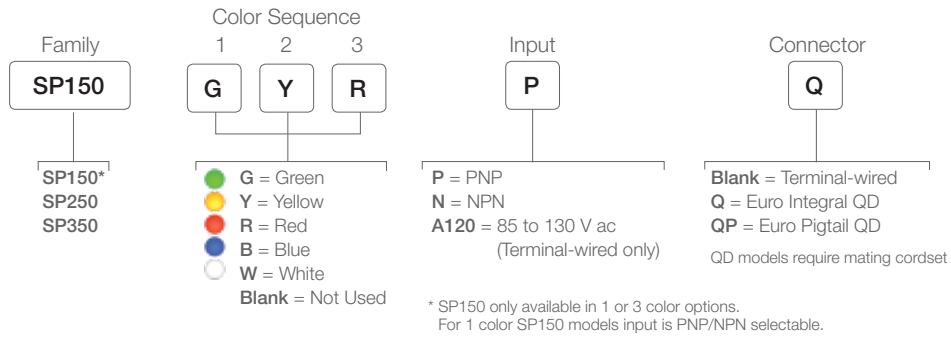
Family

SP150

SP150*
SP250
SP350

Color Sequence
1 2 3

G Y R

G = Green
Y = Yellow
R = Red
B = Blue
W = White
Blank = Not Used

Input

P

P = PNP
N = NPN
A120 = 85 to 130 V ac
(Terminal-wired only)

Connector

Q

Blank = Terminal-wired
Q = Euro Integral QD
QP = Euro Pigtail QD

QD models require mating cordset

* SP150 only available in 1 or 3 color options.
For 1 color SP150 models input is PNP/NPN selectable.